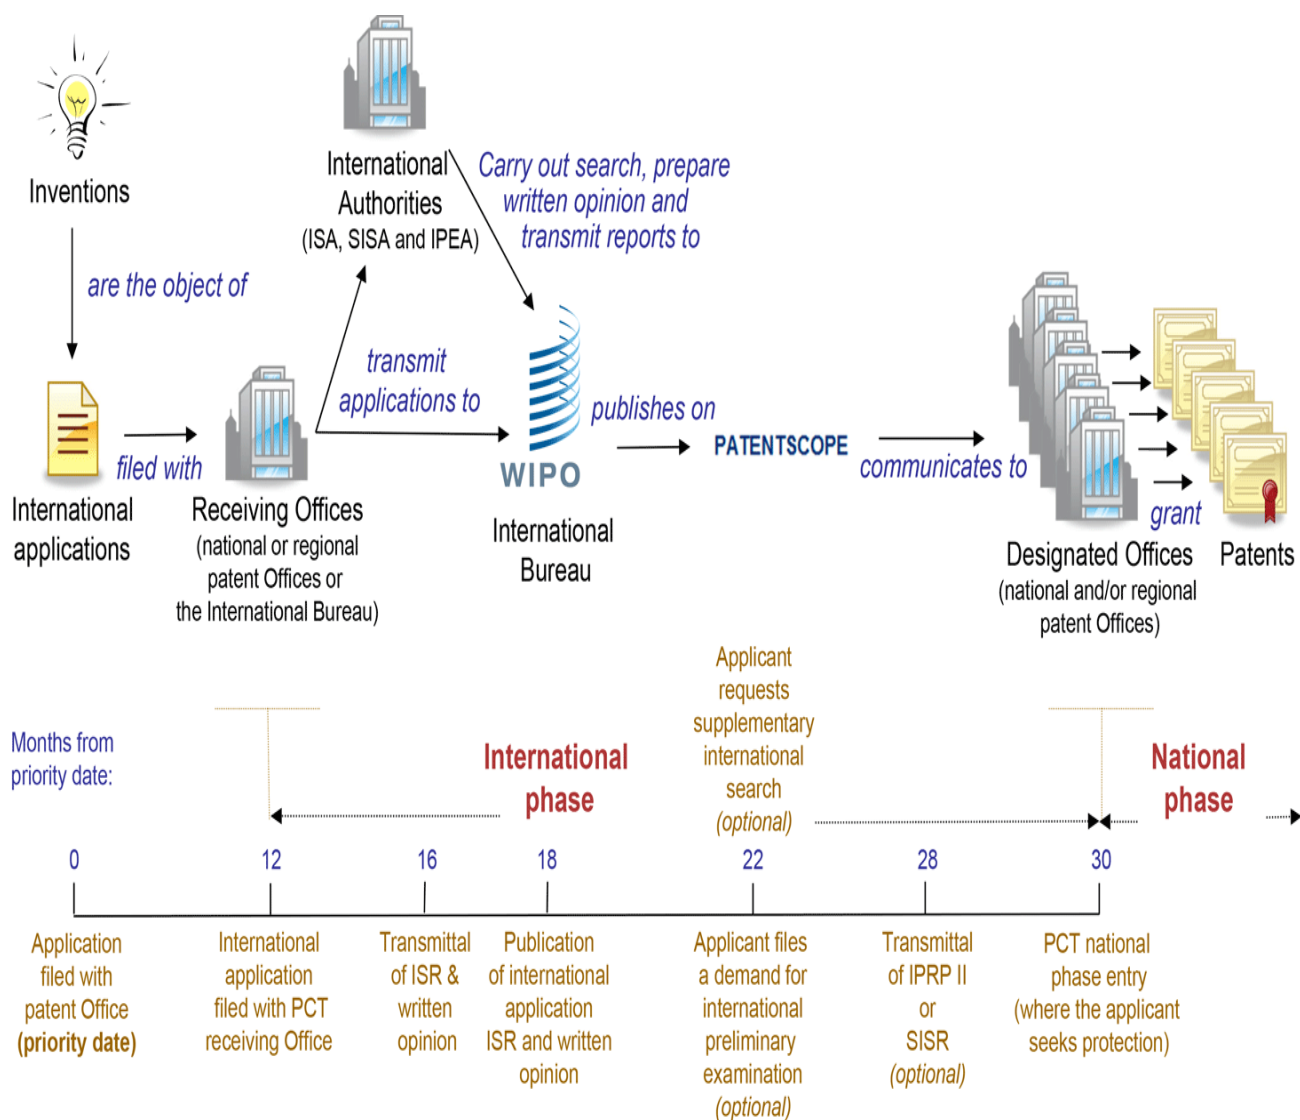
Inventions

are the object of

International applications

filed with

Receiving Offices
(national or regional patent Offices or the International Bureau)

transmit applications to

International Authorities
(ISA, SISA and IPEA)

Carry out search, prepare written opinion and transmit reports to

WIPO

International Bureau

publishes on

PATENTSCOPE

communicates to

Designated Offices
(national and/or regional patent Offices)

grant

Patents

Months from priority date:

International phase

Applicant requests supplementary international search (optional)

National phase

0

12

16

18

22

28

30

Application filed with patent Office (priority date)

International application filed with PCT receiving Office

Transmittal of ISR & written opinion

Publication of international application ISR and written opinion

Applicant files a demand for international preliminary examination (optional)

Transmittal of IPRP II or SISR (optional)

PCT national phase entry (where the applicant seeks protection)